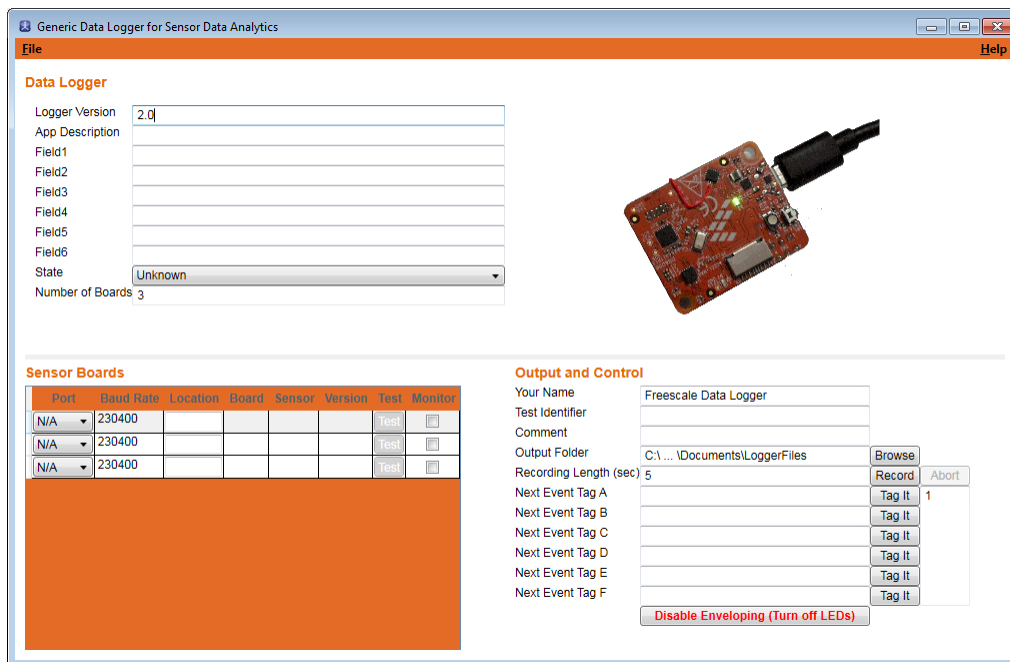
Generic Data Logger for Sensor Data Analytics

File

Help

Data Logger

Logger Version 2.0
App Description
Field1
Field2
Field3
Field4
Field5
Field6
State Unknown
Number of Boards 3

Sensor Boards

| Port | Baud Rate | Location | Board | Sensor | Version | Test | Monitor |
|---|---|---|---|---|---|---|---|
| N/A | 230400 | | | | | Test | |
| N/A | 230400 | | | | | Test | |
| N/A | 230400 | | | | | Test | |

Output and Control

Your Name Freescale Data Logger
Test Identifier
Comment
Output Folder C:\ ... \Documents\LoggerFiles Browse
Recording Length (sec) 5 Record Abort
Next Event Tag A Tag It 1
Next Event Tag B Tag It
Next Event Tag C Tag It
Next Event Tag D Tag It
Next Event Tag E Tag It
Next Event Tag F Tag It
Disable Enveloping (Turn off LEDs)